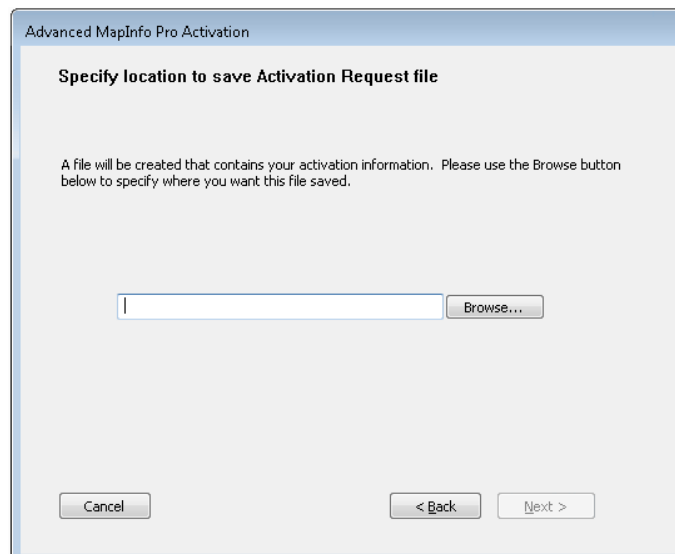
Advanced MapInfo Pro Activation

Specify location to save Activation Request file

A file will be created that contains your activation information. Please use the Browse button below to specify where you want this file saved.

Browse...

Cancel

< Back

Next >